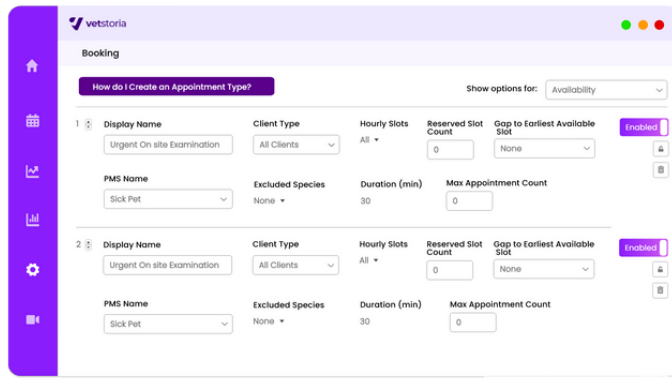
vetstoria

Booking

How do I Create an Appointment Type?

Show options for: Availability

1

Display Name
Urgent On site Examination

Client Type
All Clients

Hourly Slots
All

Reserved Slot Count
0

Gap to Earliest Available Slot
None

Enabled

PMS Name
Sick Pet

Excluded Species
None

Duration (min)
30

Max Appointment Count
0

2

Display Name
Urgent On site Examination

Client Type
All Clients

Hourly Slots
All

Reserved Slot Count
0

Gap to Earliest Available Slot
None

Enabled

PMS Name
Sick Pet

Excluded Species
None

Duration (min)
30

Max Appointment Count
0